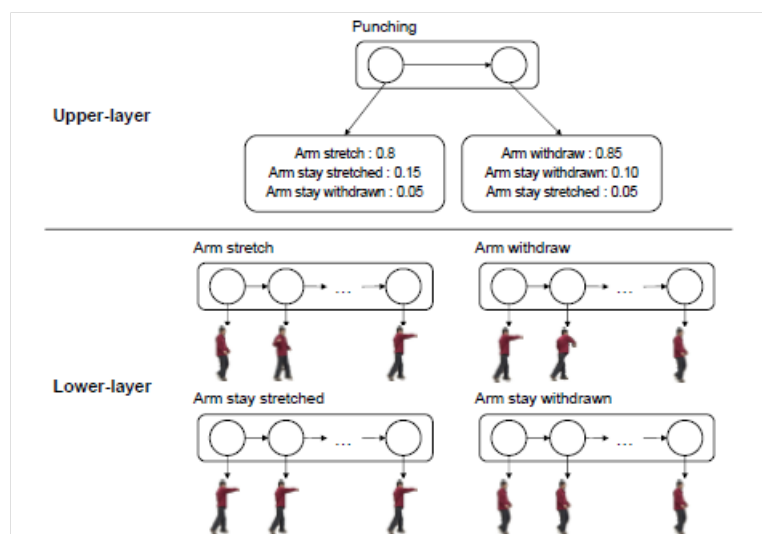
Punching

Upper-layer

Arm stretch : 0.8
Arm stay stretched : 0.15
Arm stay withdrawn : 0.05

Arm withdraw : 0.85
Arm stay withdrawn: 0.10
Arm stay stretched : 0.05

Arm stretch

...

Arm withdraw

...

Lower-layer

Arm stay stretched

...

Arm stay withdrawn

...